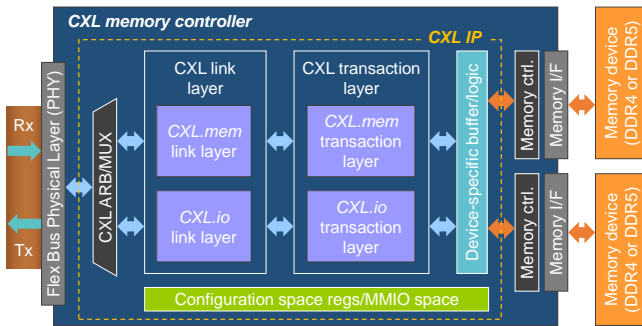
CXL memory controller

CXL IP

Rx

Tx

Flex Bus Physical Layer (PHY)

CXL ARB/MUX

CXL link layer

CXL.mem link layer

CXL.io link layer

CXL transaction layer

CXL.mem transaction layer

CXL.io transaction layer

Device-specific buffer/logic

Memory ctrl.

Memory I/F

Memory ctrl.

Memory I/F

Memory device (DDR4 or DDR5)

Memory device (DDR4 or DDR5)

Configuration space regs/MMIO space